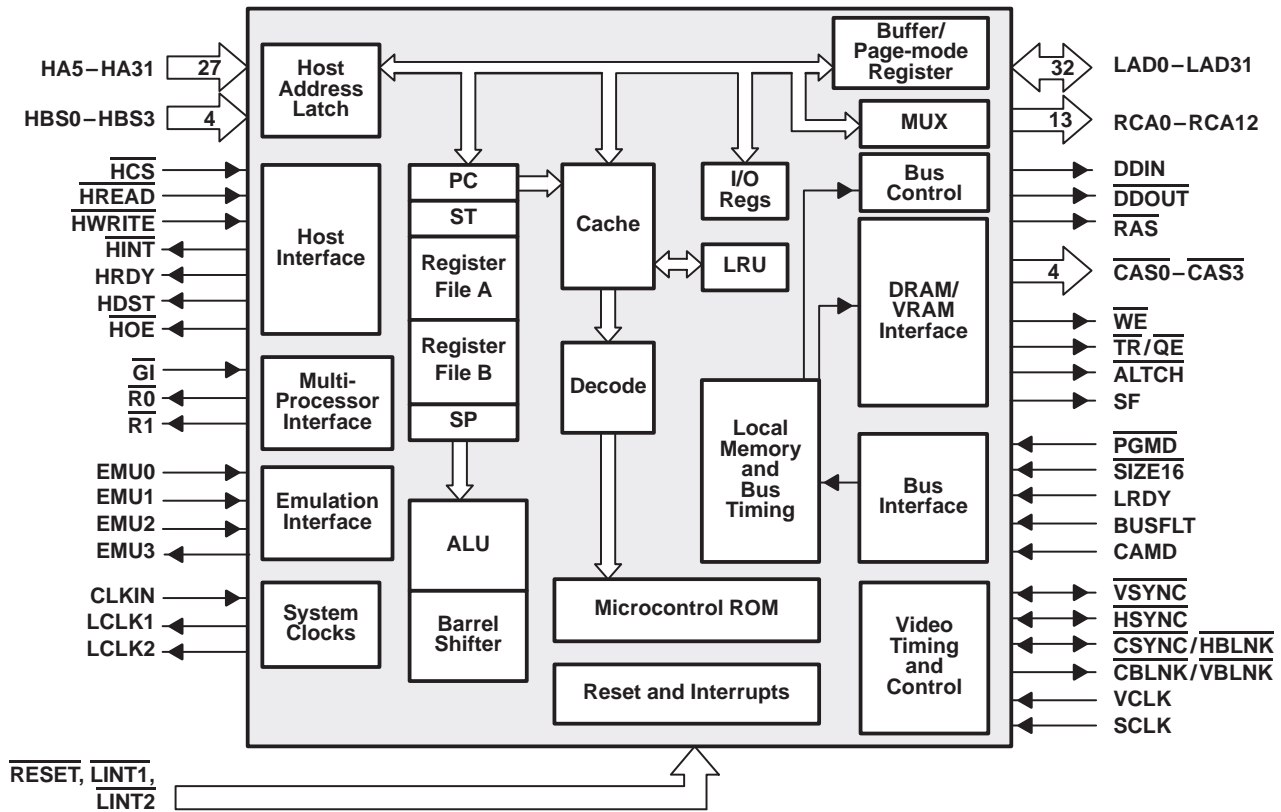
HA5 – HA31
27
HBS0 – HBS3
4
$\overline{HCS}$
$\overline{HREAD}$
$\overline{HWRITE}$
$\overline{HINT}$
HRDY
$\overline{HDST}$
$\overline{HOE}$
$\overline{GI}$
$\overline{R0}$
$\overline{R1}$
EMU0
EMU1
EMU2
EMU3
CLKIN
LCLK1
LCLK2

Host Address Latch
Host Interface
Multi-Processor Interface
Emulation Interface
System Clocks

PC
ST
Register File A
Register File B
SP
ALU
Barrel Shifter

Cache
LRU
Decode
Microcontrol ROM
Reset and Interrupts
I/O Regs

Buffer/ Page-mode Register
MUX
Bus Control
DRAM/ VRAM Interface
Local Memory and Bus Timing
Bus Interface
Video Timing and Control

32
LAD0 – LAD31
13
RCA0 – RCA12
DDIN
$\overline{DDOUT}$
$\overline{RAS}$
4
$\overline{CAS0}$ – $\overline{CAS3}$
$\overline{WE}$
$\overline{TR}$/$\overline{QE}$
$\overline{ALTCH}$
SF
$\overline{PGMD}$
$\overline{SIZE16}$
LRDY
BUSFLT
CAMD
$\overline{VSYNC}$
$\overline{HSYNC}$
$\overline{CSYNC}$/$\overline{HBLNK}$
$\overline{CBLNK}$/$\overline{VBLNK}$
VCLK
SCLK

$\overline{RESET}$, $\overline{LINT1}$, $\overline{LINT2}$